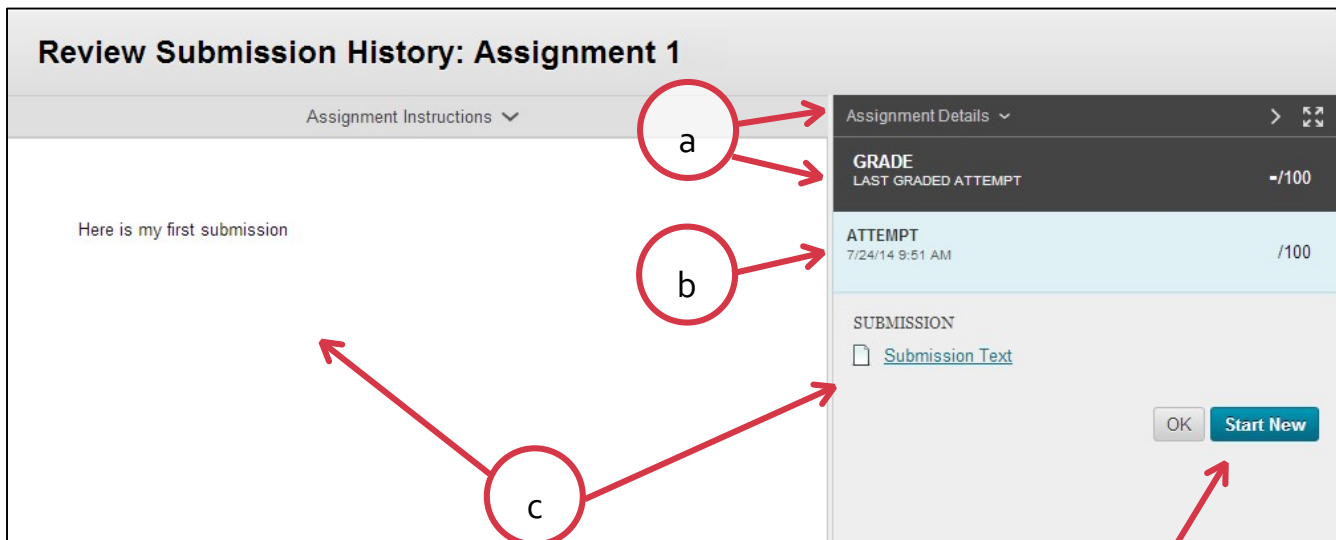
Review Submission History: Assignment 1

Assignment Instructions

Here is my first submission

Assignment Details

GRADE
LAST GRADED ATTEMPT
-/100

ATTEMPT
7/24/14 9:51 AM
/100

SUBMISSION
Submission Text

OK
Start New

a

b

c